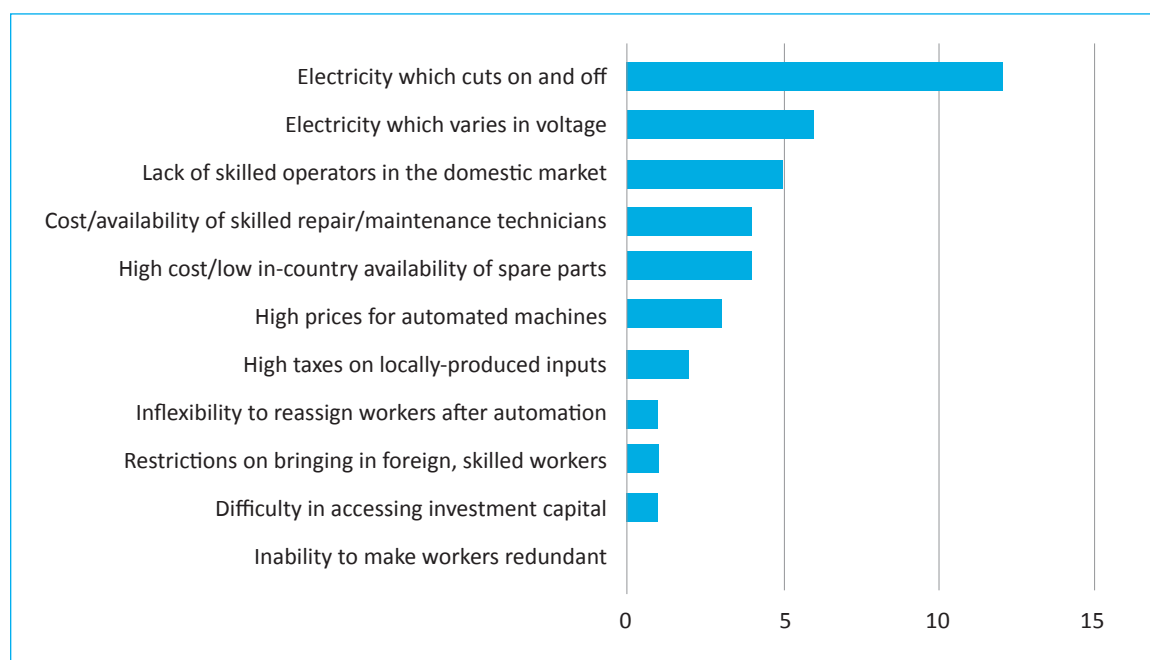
Electricity which cuts on and off
Electricity which varies in voltage
Lack of skilled operators in the domestic market
Cost/availability of skilled repair/maintenance technicians
High cost/low in-country availability of spare parts
High prices for automated machines
High taxes on locally-produced inputs
Inflexibility to reassign workers after automation
Restrictions on bringing in foreign, skilled workers
Difficulty in accessing investment capital
Inability to make workers redundant

0
5
10
15